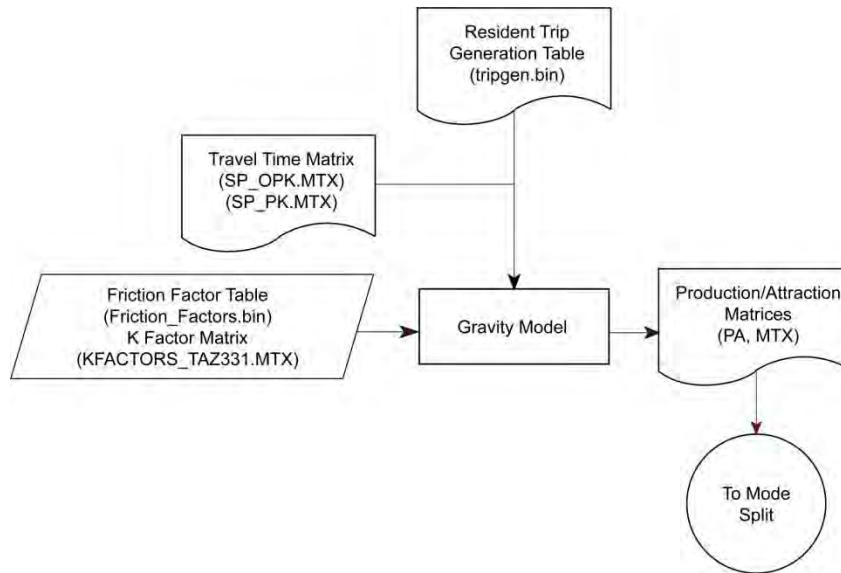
Resident Trip Generation Table (tripgen.bin)

Travel Time Matrix (SP_OPK.MTX) (SP_PK.MTX)

Friction Factor Table (Friction_Factors.bin) K Factor Matrix (KFACTORS_TAZ331.MTX)

Gravity Model

Production/Attraction Matrices (PA, MTX)

To Mode Split